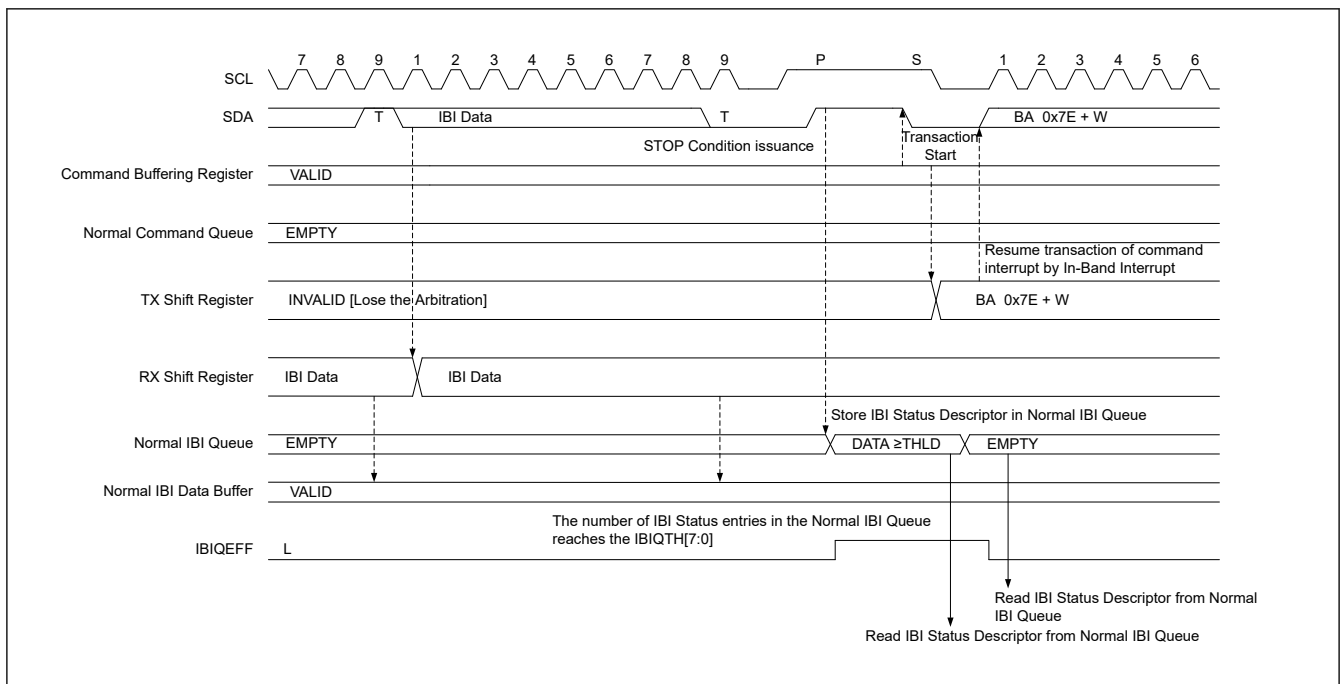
7 8 9 1 2 3 4 5 6 7 8 9 P S 1 2 3 4 5 6

SCL

SDA

T

IBI Data

T

BA 0x7E + W

STOP Condition issuance

Transaction Start

Command Buffering Register

VALID

Normal Command Queue

EMPTY

Resume transaction of command interrupt by In-Band Interrupt

TX Shift Register

INVALID [Lose the Arbitration]

BA 0x7E + W

RX Shift Register

IBI Data

IBI Data

Store IBI Status Descriptor in Normal IBI Queue

Normal IBI Queue

EMPTY

DATA ≥THLD

EMPTY

Normal IBI Data Buffer

VALID

The number of IBI Status entries in the Normal IBI Queue reaches the IBIQTH[7:0]

IBIQEFF

L

Read IBI Status Descriptor from Normal IBI Queue

Read IBI Status Descriptor from Normal IBI Queue